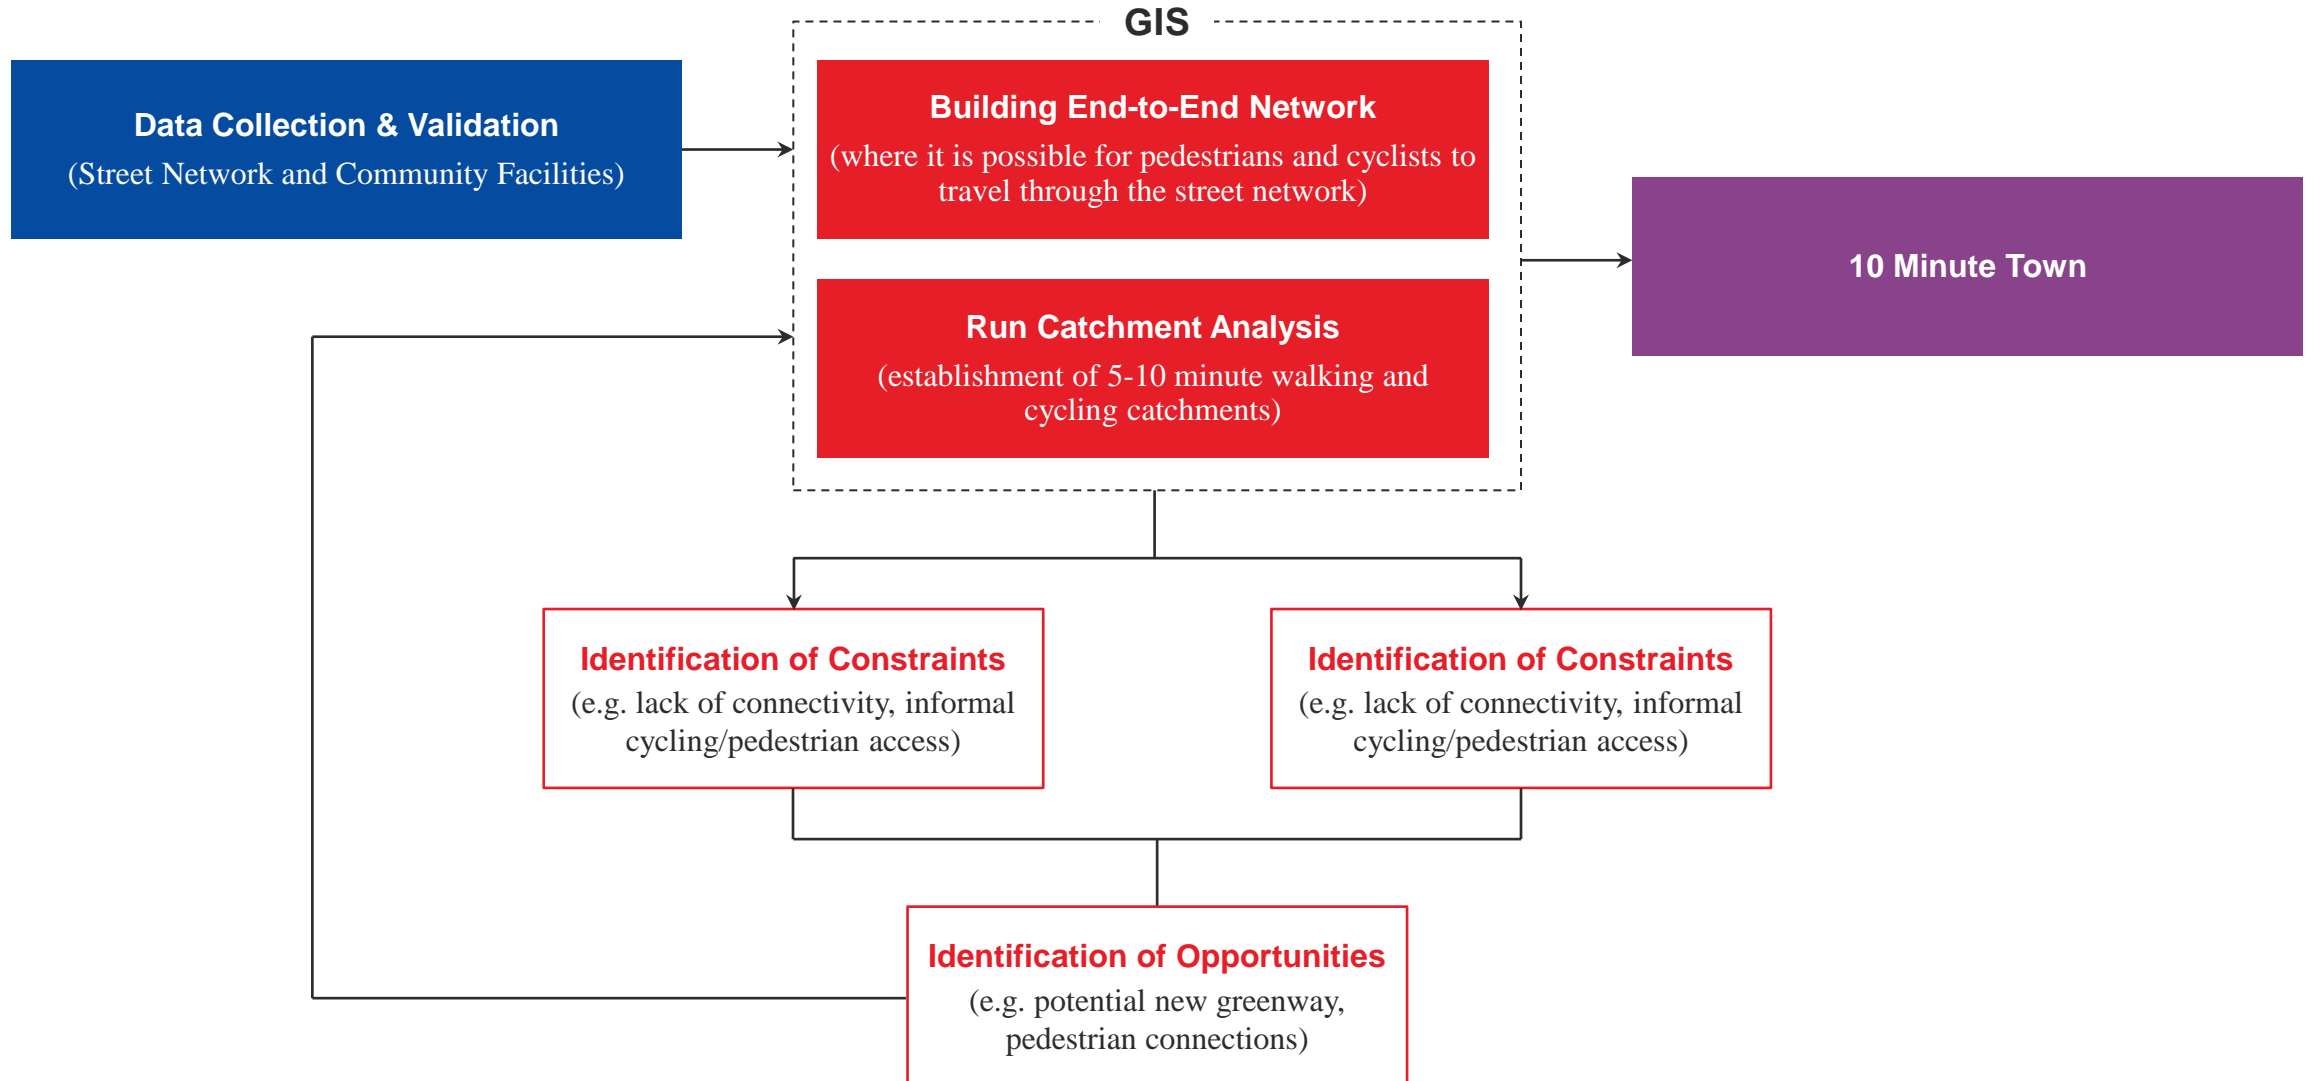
GIS

Data Collection & Validation
(Street Network and Community Facilities)

Building End-to-End Network
(where it is possible for pedestrians and cyclists to travel through the street network)

Run Catchment Analysis
(establishment of 5-10 minute walking and cycling catchments)

10 Minute Town

Identification of Constraints
(e.g. lack of connectivity, informal cycling/pedestrian access)

Identification of Constraints
(e.g. lack of connectivity, informal cycling/pedestrian access)

Identification of Opportunities
(e.g. potential new greenway, pedestrian connections)